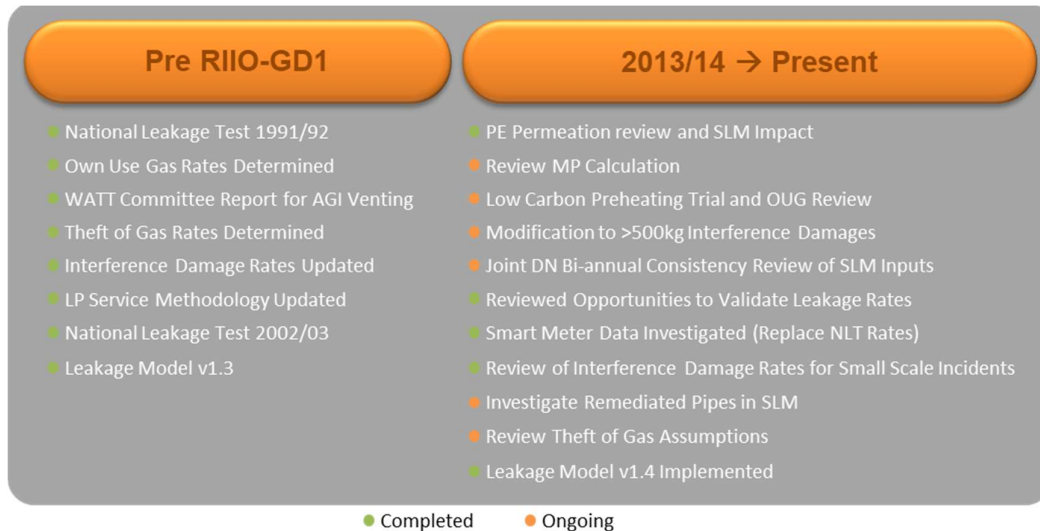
Pre RIIO-GD1

- National Leakage Test 1991/92
- Own Use Gas Rates Determined
- WATT Committee Report for AGI Venting
- Theft of Gas Rates Determined
- Interference Damage Rates Updated
- LP Service Methodology Updated
- National Leakage Test 2002/03
- Leakage Model v1.3

2013/14 → Present

- PE Permeation review and SLM Impact
- Review MP Calculation
- Low Carbon Preheating Trial and OUG Review
- Modification to >500kg Interference Damages
- Joint DN Bi-annual Consistency Review of SLM Inputs
- Reviewed Opportunities to Validate Leakage Rates
- Smart Meter Data Investigated (Replace NLT Rates)
- Review of Interference Damage Rates for Small Scale Incidents
- Investigate Remediated Pipes in SLM
- Review Theft of Gas Assumptions
- Leakage Model v1.4 Implemented

Completed Ongoing